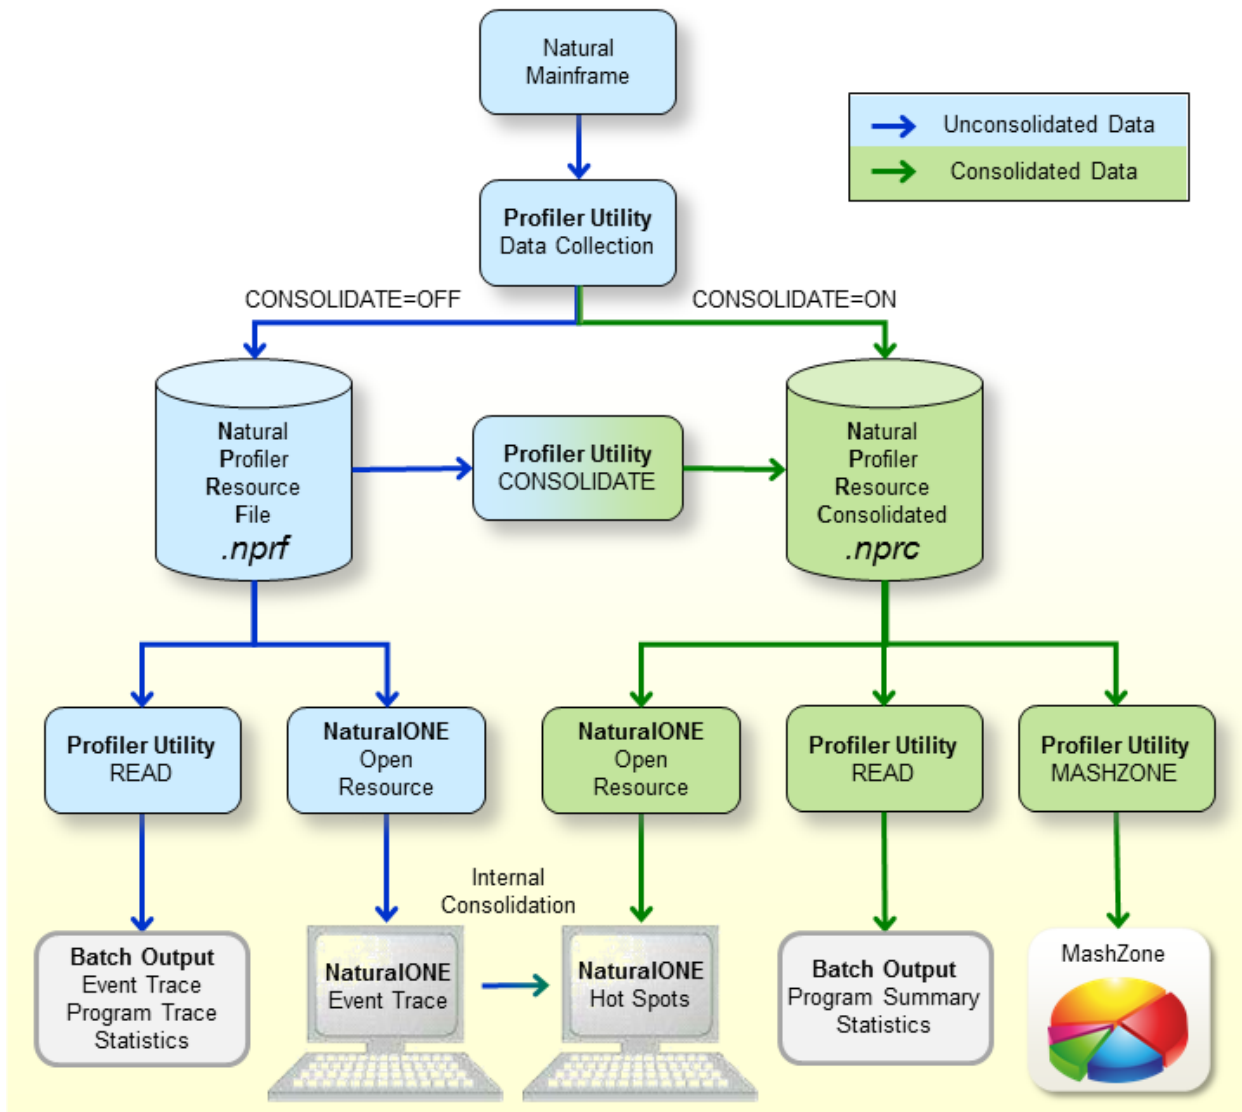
Natural Mainframe

Unconsolidated Data
Consolidated Data

Profiler Utility
Data Collection

CONSOLIDATE=OFF
CONSOLIDATE=ON

Natural Profiler Resource File
.nprf

Profiler Utility
CONSOLIDATE

Natural Profiler Resource Consolidated
.nprc

Profiler Utility
READ

NaturalONE
Open
Resource

NaturalONE
Open
Resource

Profiler Utility
READ

Profiler Utility
MASHZONE

Internal Consolidation

Batch Output
Event Trace
Program Trace
Statistics

NaturalONE
Event Trace

NaturalONE
Hot Spots

Batch Output
Program Summary
Statistics

MashZone